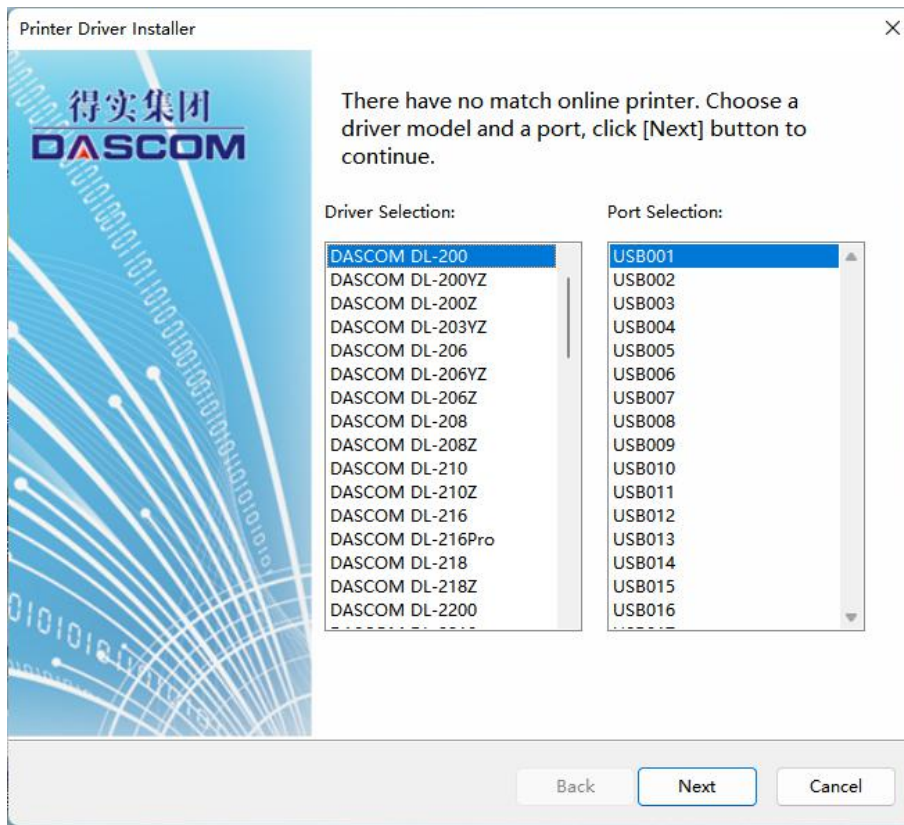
Printer Driver Installer

得实集团
DASCOM

There have no match online printer. Choose a driver model and a port, click [Next] button to continue.

Driver Selection:

DASCOM DL-200
DASCOM DL-200YZ
DASCOM DL-200Z
DASCOM DL-203YZ
DASCOM DL-206
DASCOM DL-206YZ
DASCOM DL-206Z
DASCOM DL-208
DASCOM DL-208Z
DASCOM DL-210
DASCOM DL-210Z
DASCOM DL-216
DASCOM DL-216Pro
DASCOM DL-218
DASCOM DL-218Z
DASCOM DL-2200
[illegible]

Port Selection:

USB001
USB002
USB003
USB004
USB005
USB006
USB007
USB008
USB009
USB010
USB011
USB012
USB013
USB014
USB015
USB016
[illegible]

Back
Next
Cancel